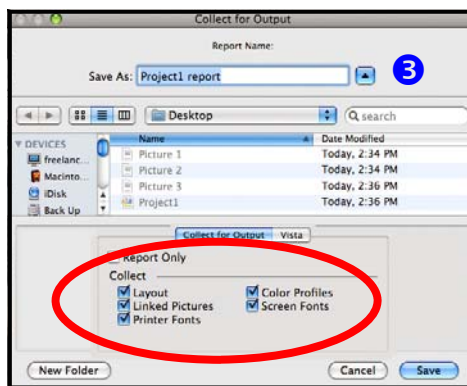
Collect for Output

Report Name:

Save As: Project1 report

3

Desktop

search

DEVICES

freelanc...

Macinto...

iDisk

Back Up

| Name | Date Modified |
|---|---|
| Picture 1 | Today, 2:34 PM |
| Picture 2 | Today, 2:34 PM |
| Picture 3 | Today, 2:36 PM |
| Project1 | Today, 2:36 PM |

Collect for Output

Vista

Report Only

Collect

Layout

Linked Pictures

Printer Fonts

Color Profiles

Screen Fonts

New Folder

Cancel

Save